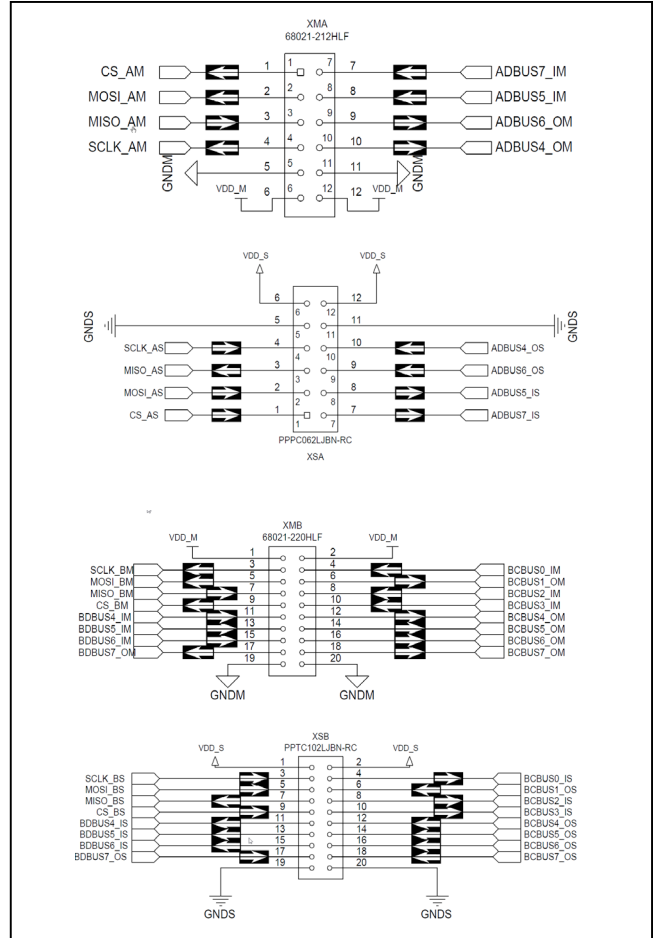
XMA
68021-212HLF

CS_AM 1 1 7 7 ADBUS7_IM
MOSI_AM 2 2 8 8 ADBUS5_IM
MISO_AM 3 3 9 9 ADBUS6_OM
SCLK_AM 4 4 10 10 ADBUS4_OM
5 5 11 11
GNDM GNDM
VDD_M 6 6 12 12 VDD_M

VDD_S VDD_S
6 12
6 12
GNDS 5 5 11 11 GNDS
SCLK_AS 4 4 10 10 ADBUS4_OS
MISO_AS 3 3 9 9 ADBUS6_OS
MOSI_AS 2 2 8 8 ADBUS5_IS
CS_AS 1 1 7 7 ADBUS7_IS
PPPC062LJBN-RC
XSA

XMB
68021-220HLF
VDD_M VDD_M
1 2
SCLK_BM 3 4 BCBUS0_IM
MOSI_BM 5 6 BCBUS1_OM
MISO_BM 7 8 BCBUS2_IM
CS_BM 9 10 BCBUS3_IM
BDBUS4_IM 11 12 BCBUS4_OM
BDBUS5_IM 13 14 BCBUS5_OM
BDBUS6_IM 15 16 BCBUS6_OM
BDBUS7_OM 17 18 BCBUS7_OM
19 20
GNDM GNDM

XSB
PPTC102LJBN-RC
VDD_S VDD_S
1 2
SCLK_BS 3 4 BCBUS0_IS
MOSI_BS 5 6 BCBUS1_OS
MISO_BS 7 8 BCBUS2_IS
CS_BS 9 10 BCBUS3_IS
BDBUS4_IS 11 12 BCBUS4_OS
BDBUS5_IS 13 14 BCBUS5_OS
BDBUS6_IS 15 16 BCBUS6_OS
BDBUS7_OS 17 18 BCBUS7_OS
19 20
GNDS GNDS